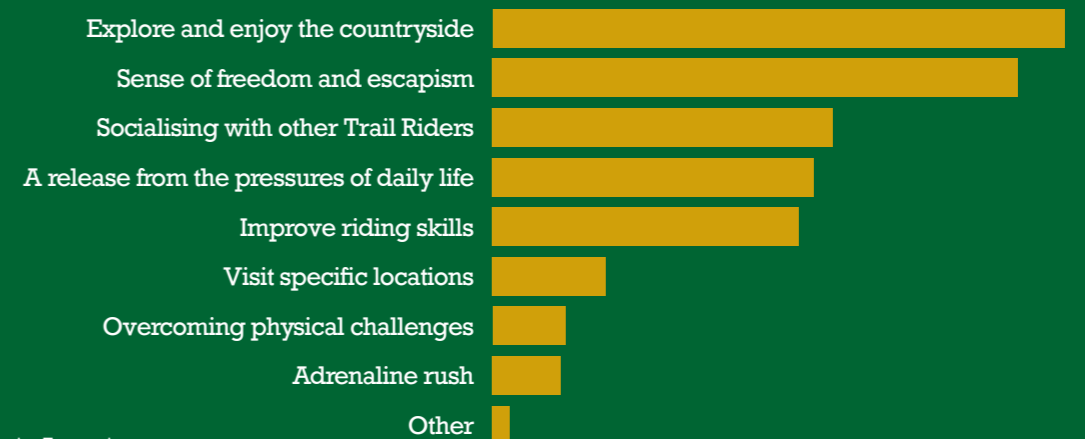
Explore and enjoy the countryside
Sense of freedom and escapism
Socialising with other Trail Riders
A release from the pressures of daily life
Improve riding skills
Visit specific locations
Overcoming physical challenges
Adrenaline rush
Other